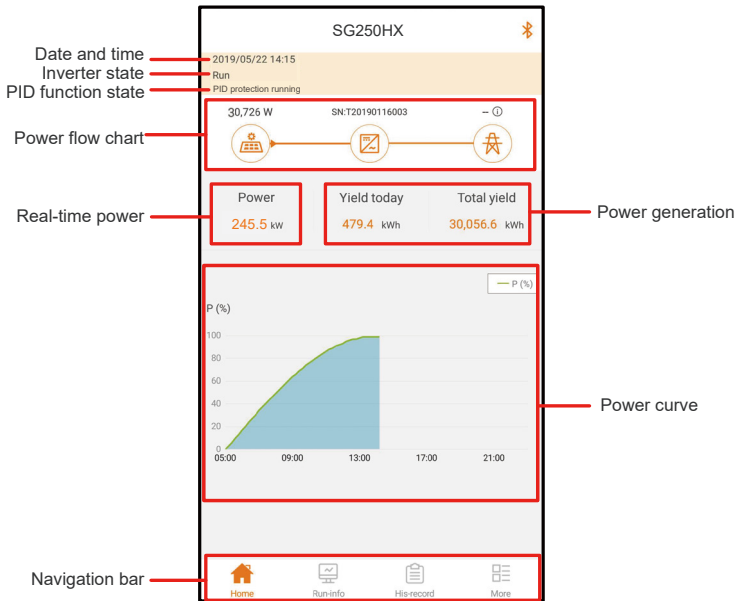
SG250HX

Date and time
Inverter state
PID function state

2019/05/22 14:15
Run
PID protection running

Power flow chart

30,726 W
SN:T20190116003
– ⓘ

Real-time power

Power
245.5 kW

Yield today
479.4 kWh

Total yield
30,056.6 kWh

Power generation

P (%)

P (%)

100
80
60
40
20
0

05:00
09:00
13:00
17:00
21:00

Power curve

Navigation bar

Home
Run-info
His-record
More